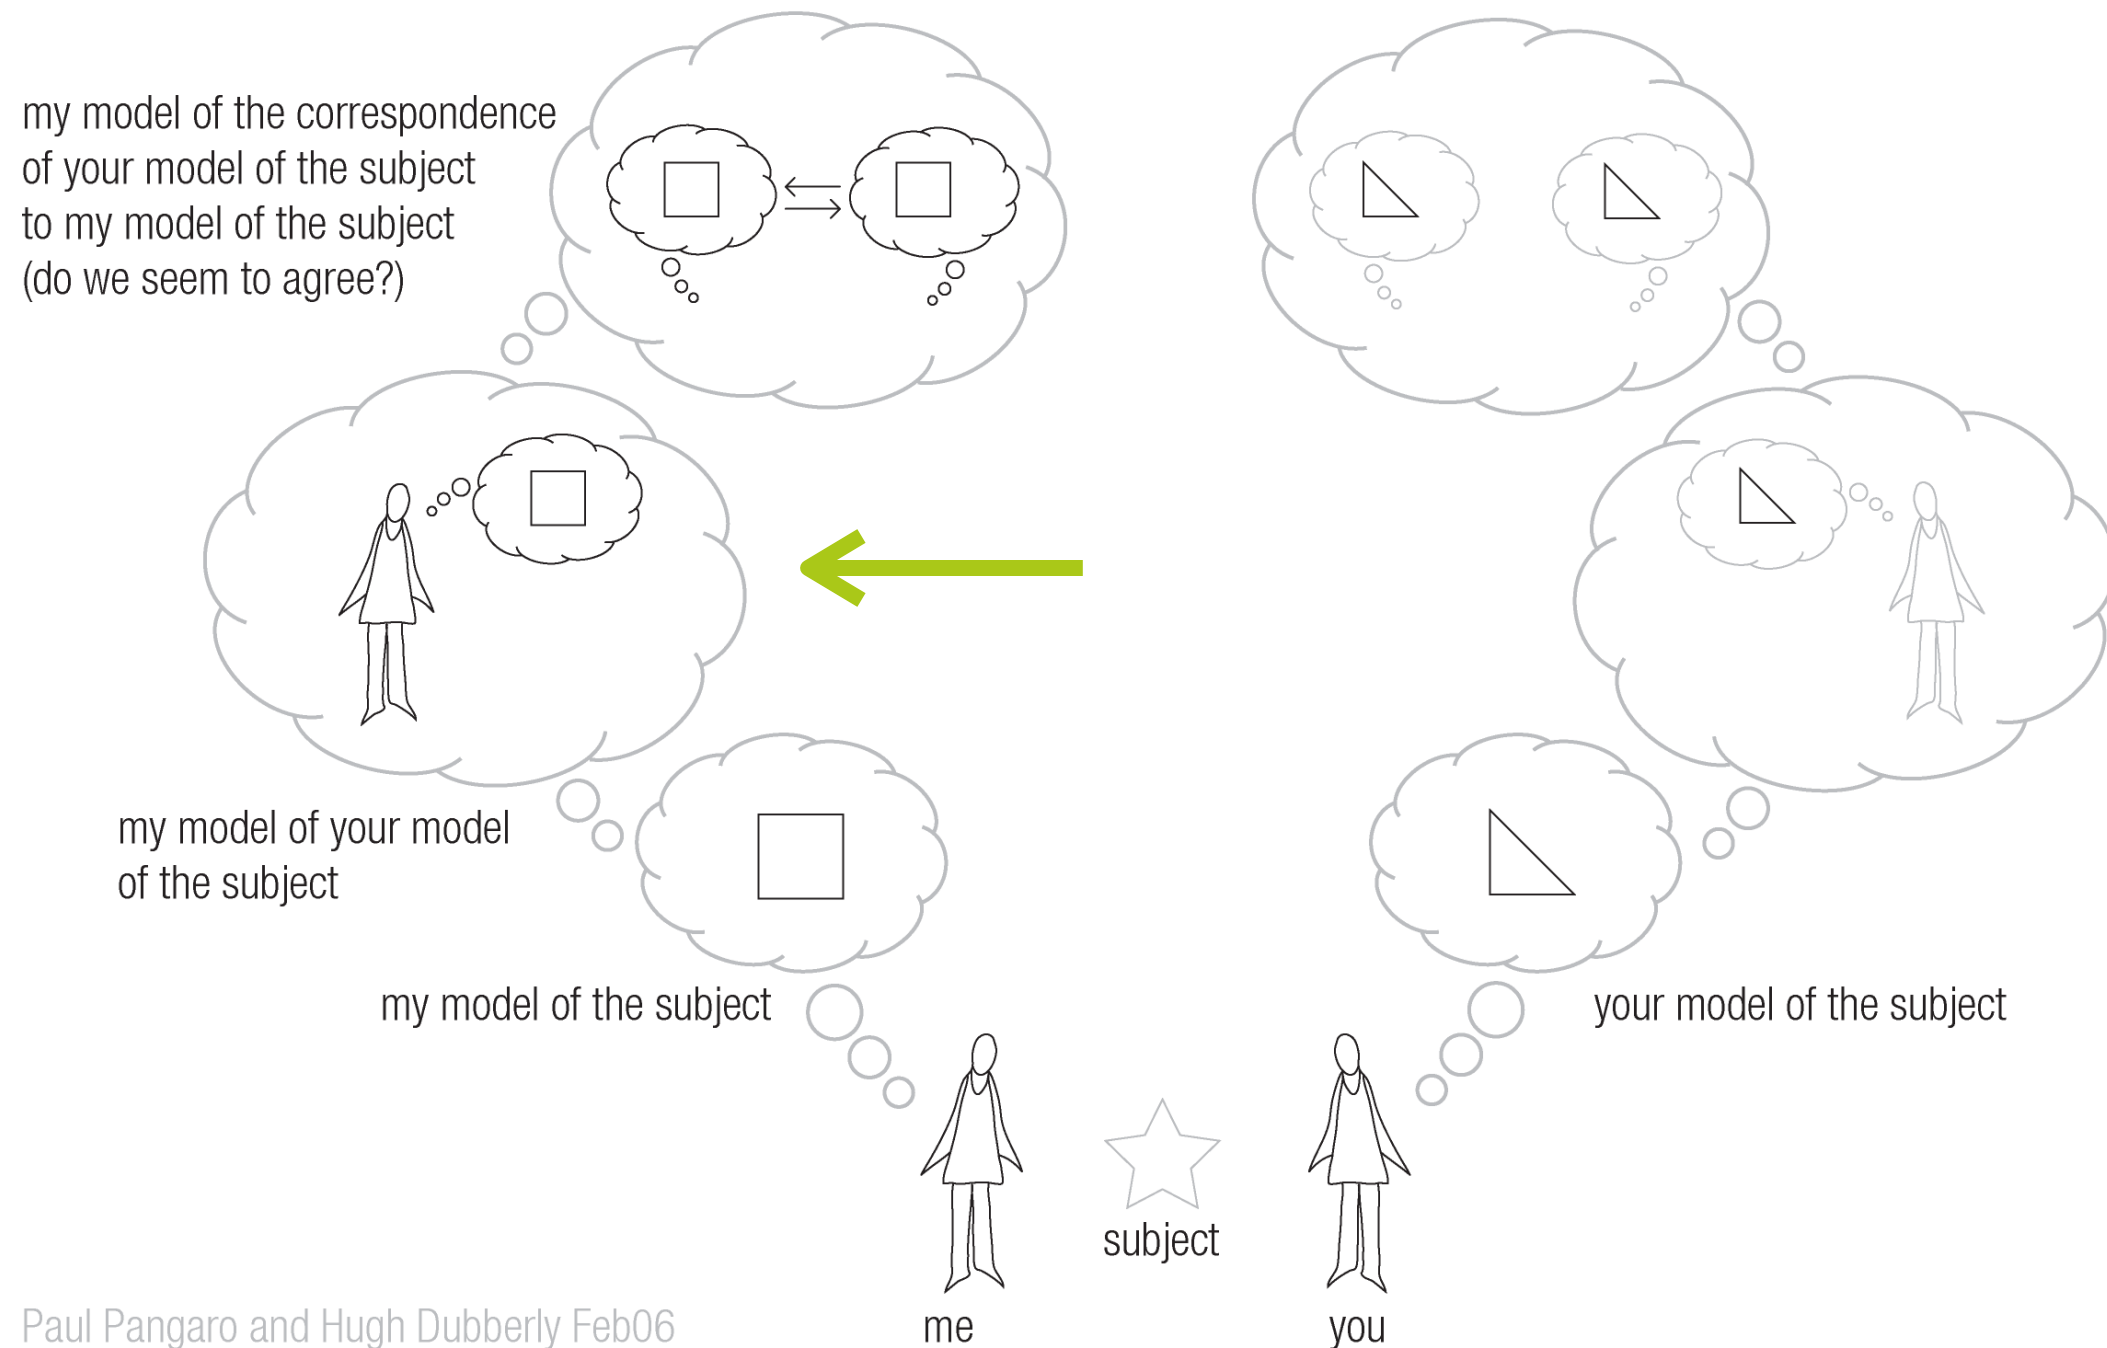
my model of the correspondence of your model of the subject to my model of the subject (do we seem to agree?)

my model of your model of the subject

my model of the subject

your model of the subject

subject

me

you

Paul Pangaro and Hugh Dubberly Feb06